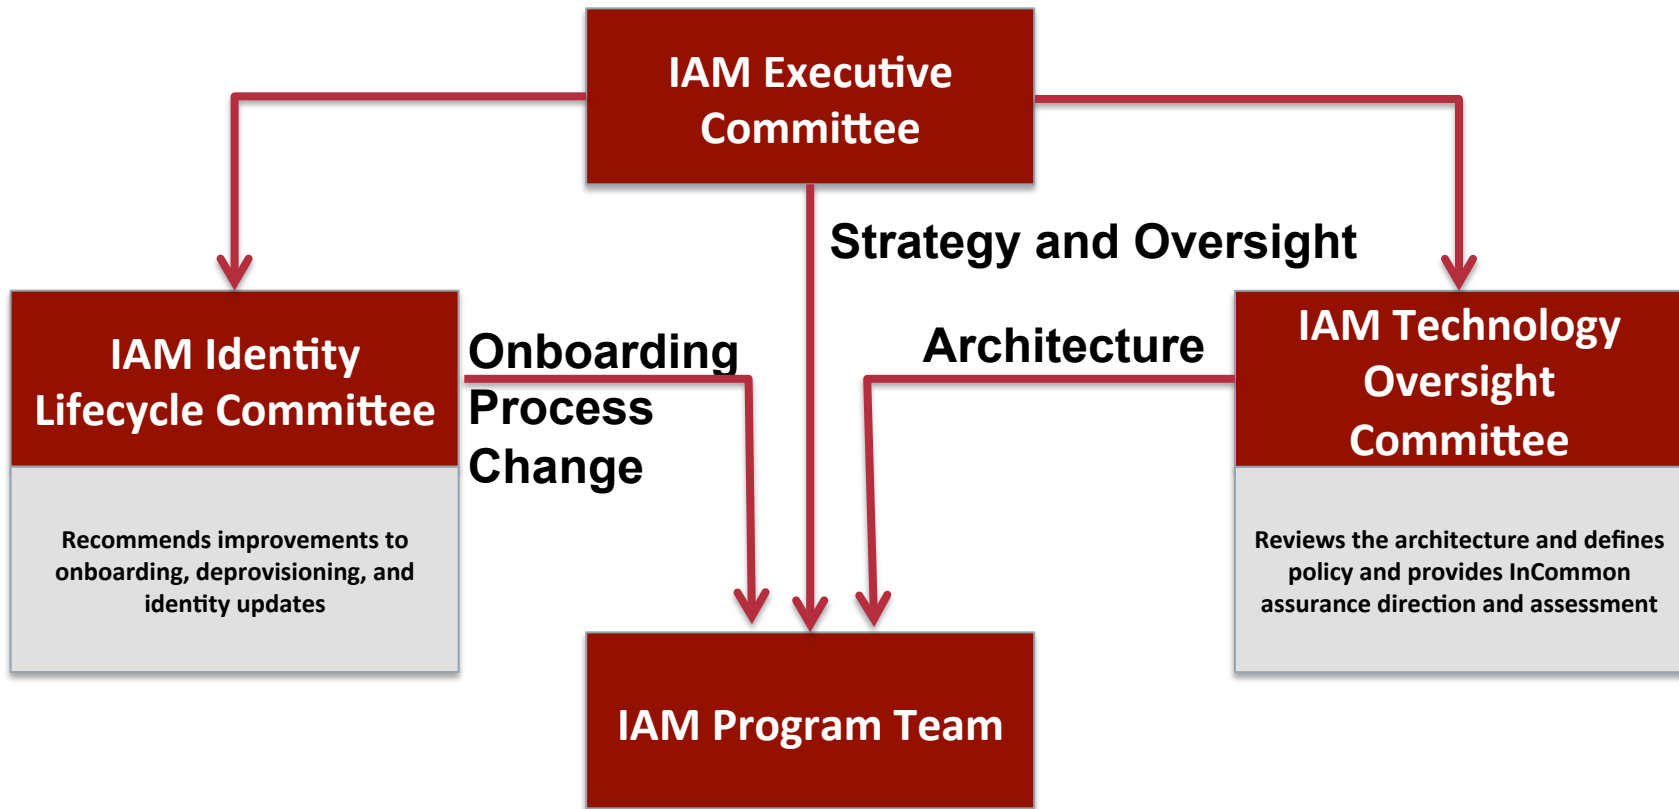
IAM Executive Committee

Strategy and Oversight

IAM Identity Lifecycle Committee

Recommends improvements to onboarding, deprovisioning, and identity updates

Onboarding Process Change

Architecture

IAM Technology Oversight Committee

Reviews the architecture and defines policy and provides InCommon assurance direction and assessment

IAM Program Team